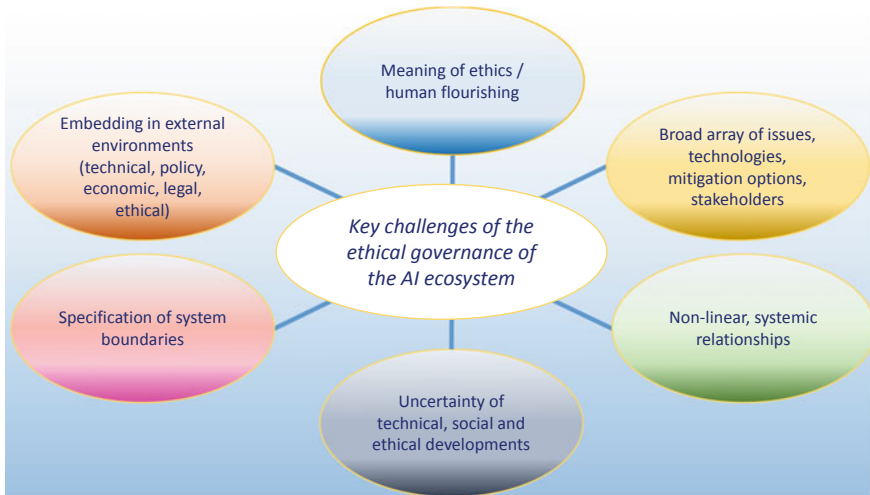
Meaning of ethics / human flourishing

Embedding in external environments (technical, policy, economic, legal, ethical)

Broad array of issues, technologies, mitigation options, stakeholders

Key challenges of the ethical governance of the AI ecosystem

Specification of system boundaries

Non-linear, systemic relationships

Uncertainty of technical, social and ethical developments